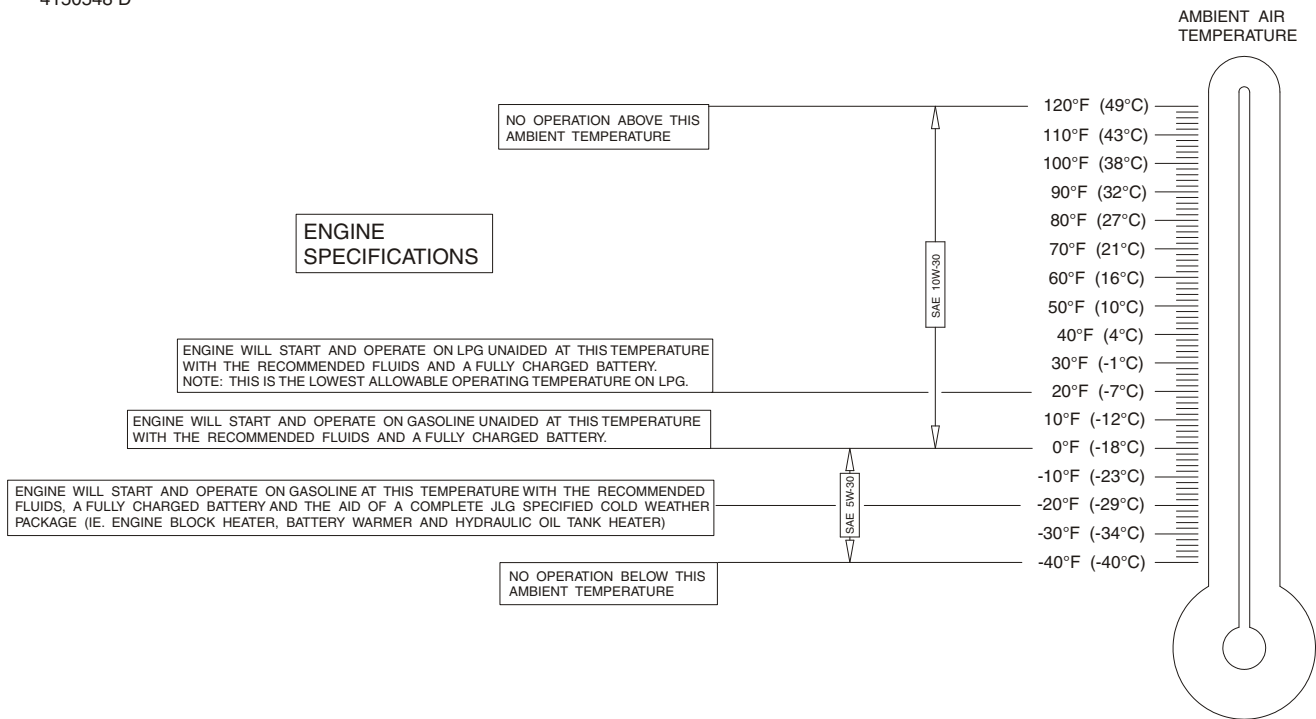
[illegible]

AMBIENT AIR TEMPERATURE

NO OPERATION ABOVE THIS AMBIENT TEMPERATURE

ENGINE SPECIFICATIONS

SAE 10W-30

ENGINE WILL START AND OPERATE ON LPG UNAIDED AT THIS TEMPERATURE WITH THE RECOMMENDED FLUIDS AND A FULLY CHARGED BATTERY.
NOTE: THIS IS THE LOWEST ALLOWABLE OPERATING TEMPERATURE ON LPG.

ENGINE WILL START AND OPERATE ON GASOLINE UNAIDED AT THIS TEMPERATURE WITH THE RECOMMENDED FLUIDS AND A FULLY CHARGED BATTERY.

ENGINE WILL START AND OPERATE ON GASOLINE AT THIS TEMPERATURE WITH THE RECOMMENDED FLUIDS, A FULLY CHARGED BATTERY AND THE AID OF A COMPLETE JLG SPECIFIED COLD WEATHER PACKAGE (IE. ENGINE BLOCK HEATER, BATTERY WARMER AND HYDRAULIC OIL TANK HEATER)

SAE 5W-30

NO OPERATION BELOW THIS AMBIENT TEMPERATURE

120°F (49°C)
110°F (43°C)
100°F (38°C)
90°F (32°C)
80°F (27°C)
70°F (21°C)
60°F (16°C)
50°F (10°C)
40°F (4°C)
30°F (-1°C)
20°F (-7°C)
10°F (-12°C)
0°F (-18°C)
-10°F (-23°C)
-20°F (-29°C)
-30°F (-34°C)
-40°F (-40°C)